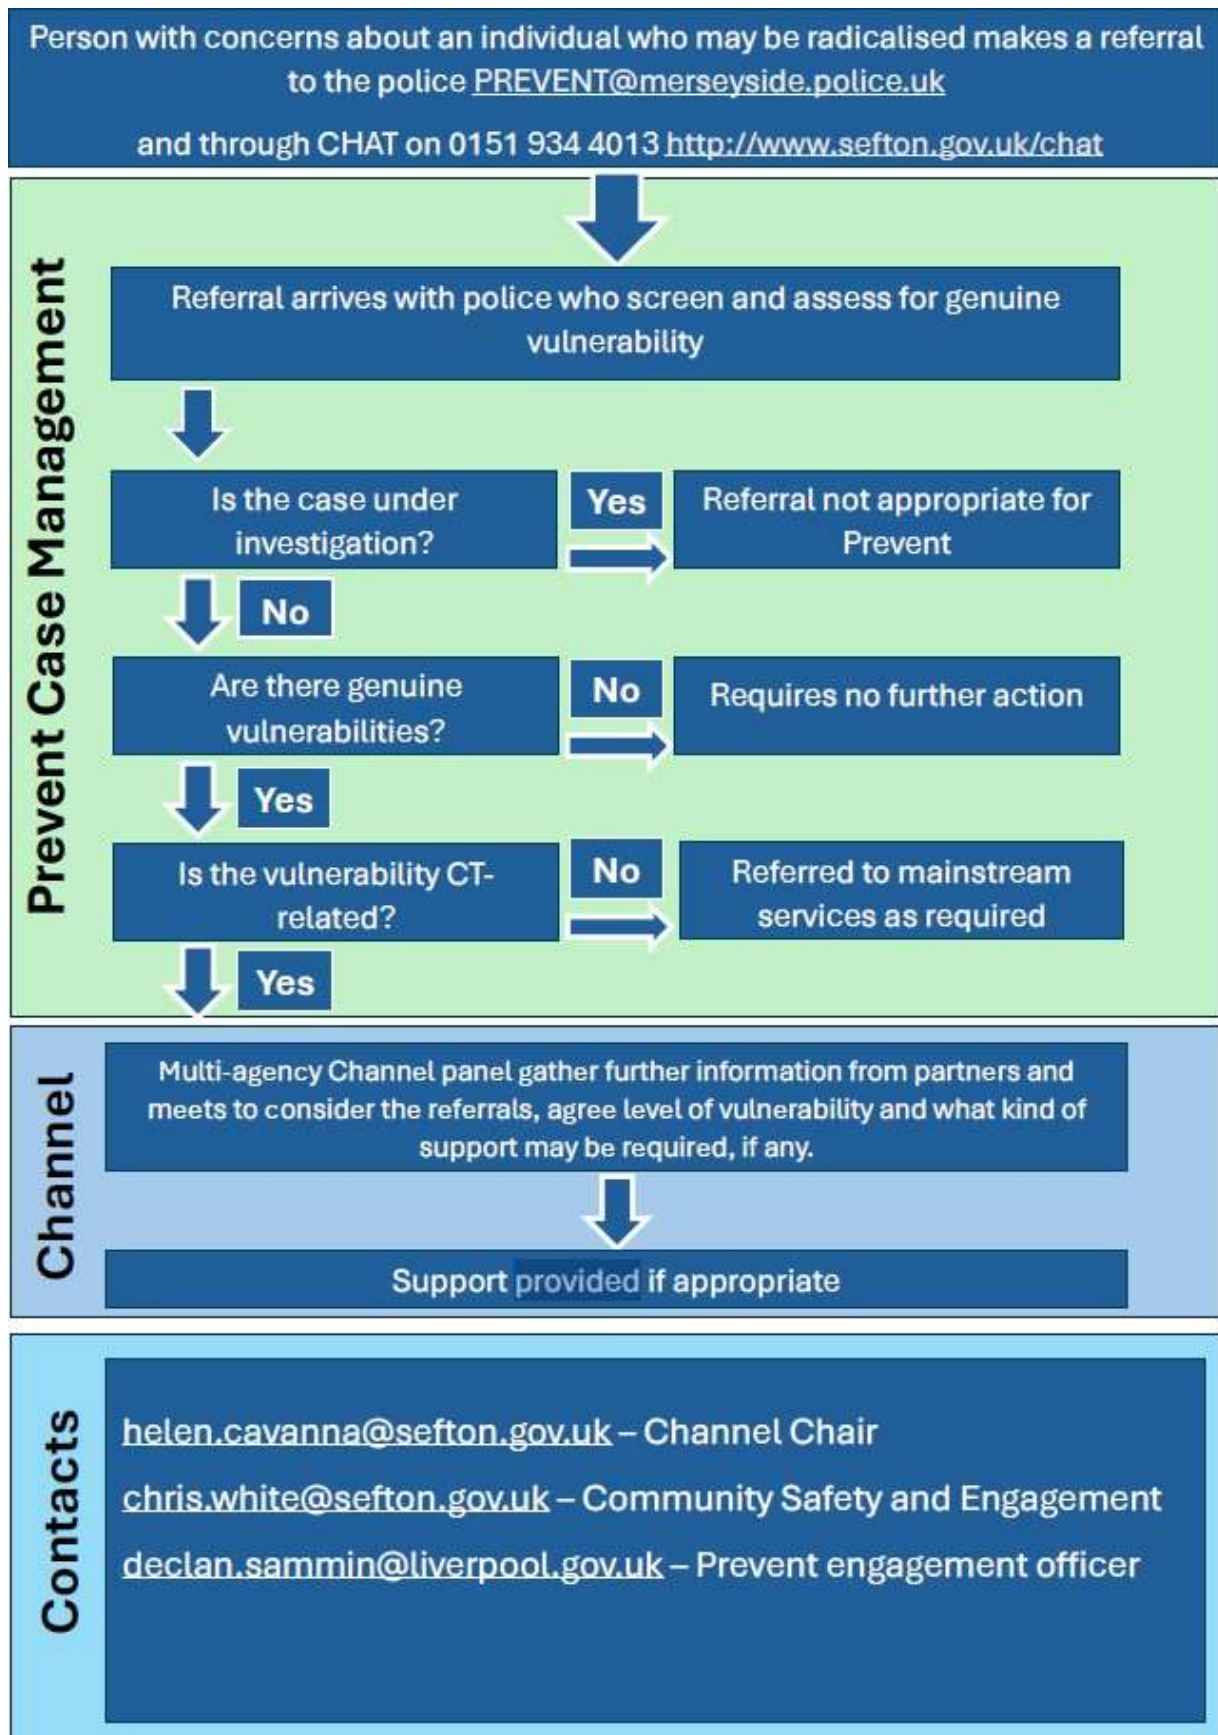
Person with concerns about an individual who may be radicalised makes a referral to the police PREVENT@merseyside.police.uk

and through CHAT on 0151 934 4013 http://www.sefton.gov.uk/chat

Prevent Case Management

Referral arrives with police who screen and assess for genuine vulnerability

Is the case under investigation?

Yes

Referral not appropriate for Prevent

No

Are there genuine vulnerabilities?

No

Requires no further action

Yes

Is the vulnerability CT-related?

No

Referred to mainstream services as required

Yes

Channel

Multi-agency Channel panel gather further information from partners and meets to consider the referrals, agree level of vulnerability and what kind of support may be required, if any.

Support provided if appropriate

Contacts

helen.cavanna@sefton.gov.uk – Channel Chair

chris.white@sefton.gov.uk – Community Safety and Engagement

declan.sammin@liverpool.gov.uk – Prevent engagement officer